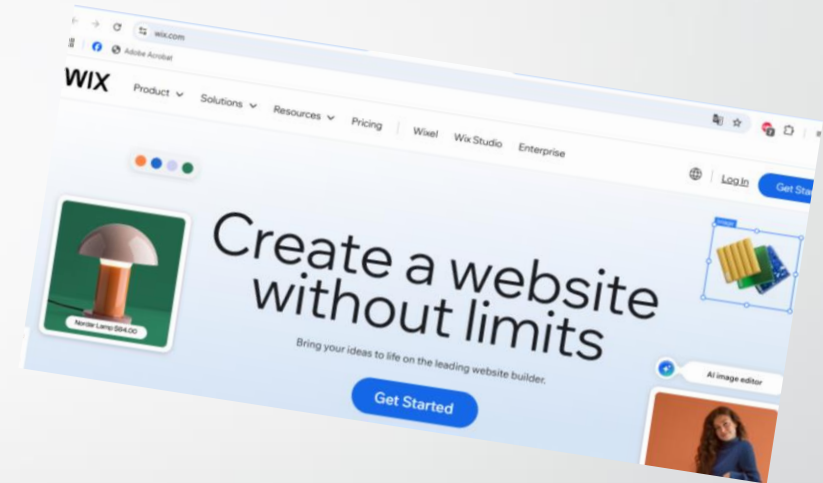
wix.com
Adobe Acrobat
WIX
Product
Solutions
Resources
Pricing
Wixel
Wix Studio
Enterprise
Log In
Get Sta
Create a website without limits
Bring your ideas to life on the leading website builder.
Get Started
Nordic Lamp $64.00
Image
AI image editor